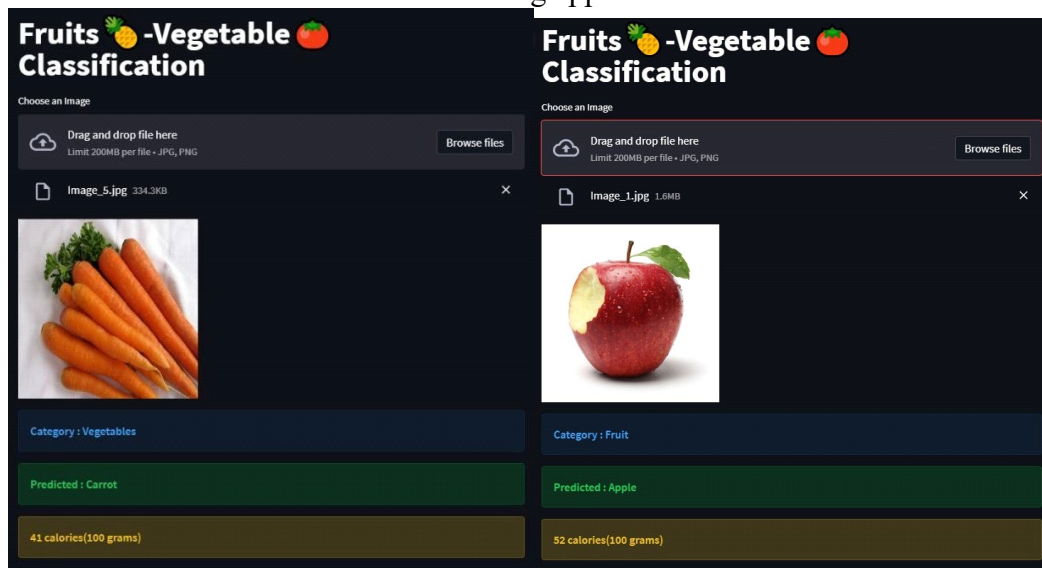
Fruits🍍-Vegetable🍅 Classification

Choose an Image

Drag and drop file here
Limit 200MB per file • JPG, PNG

Browse files

Image_5.jpg 334.3KB

×

Category : Vegetables

Predicted : Carrot

41 calories(100 grams)

Fruits🍍-Vegetable🍅 Classification

Choose an Image

Drag and drop file here
Limit 200MB per file • JPG, PNG

Browse files

Image_1.jpg 1.6MB

×

Category : Fruit

Predicted : Apple

52 calories(100 grams)